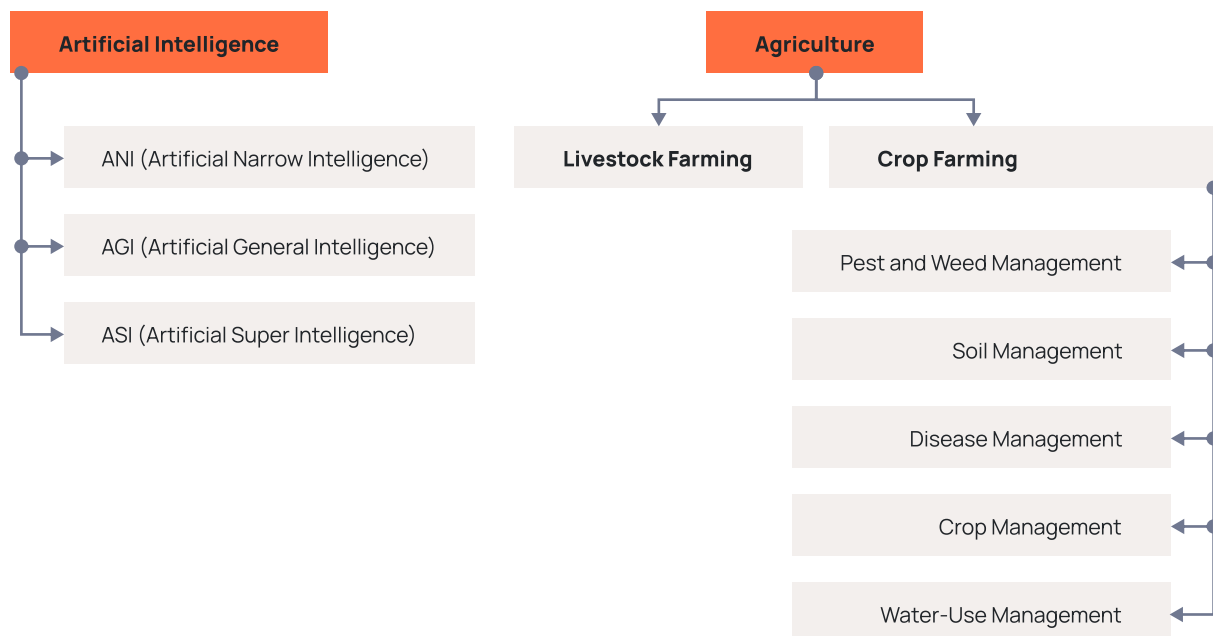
Artificial Intelligence

ANI (Artificial Narrow Intelligence)

AGI (Artificial General Intelligence)

ASI (Artificial Super Intelligence)

Agriculture

Livestock Farming

Crop Farming

Pest and Weed Management

Soil Management

Disease Management

Crop Management

Water-Use Management